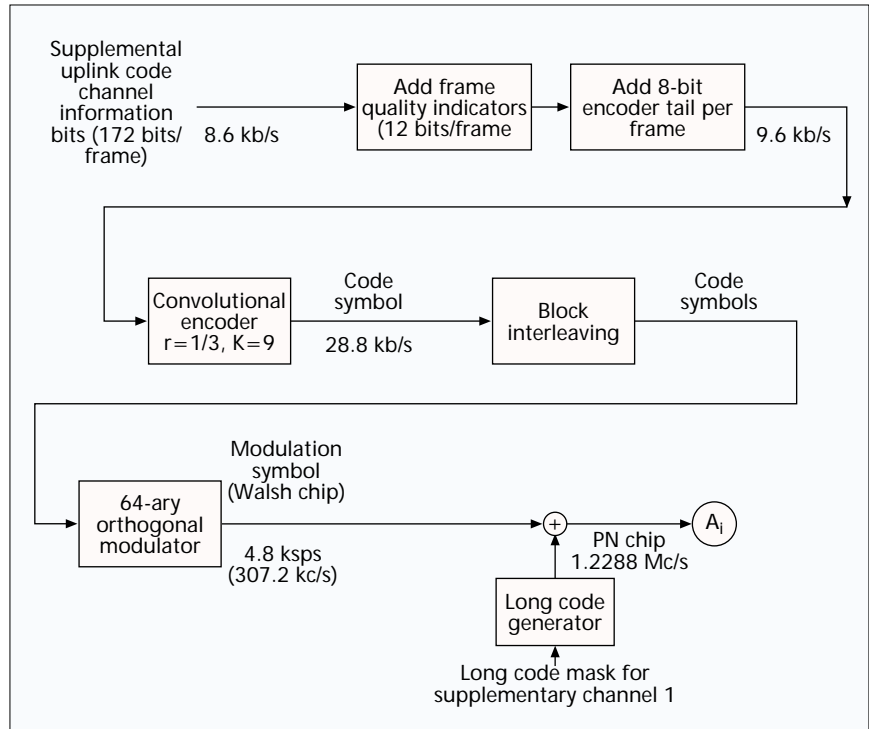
Supplemental uplink code channel information bits (172 bits/ frame)

8.6 kb/s

Add frame quality indicators (12 bits/frame

Add 8-bit encoder tail per frame

9.6 kb/s

Convolutional encoder r=1/3, K=9

Code symbol

28.8 kb/s

Block interleaving

Code symbols

64-ary orthogonal modulator

Modulation symbol (Walsh chip)

4.8 ksps (307.2 kc/s)

$+$

PN chip 1.2288 Mc/s

$A_i$

Long code generator

Long code mask for supplementary channel 1